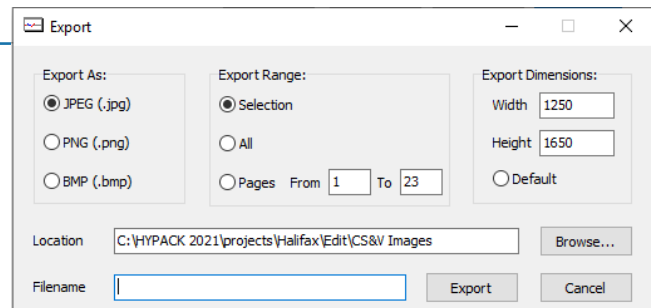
Export

Export As:
JPEG (.jpg)
PNG (.png)
BMP (.bmp)

Export Range:
Selection
All
Pages From 1 To 23

Export Dimensions:
Width 1250
Height 1650
Default

Location C:\HYPACK 2021\projects\Halifax\Edit\CS&V Images
Browse...

Filename
Export
Cancel